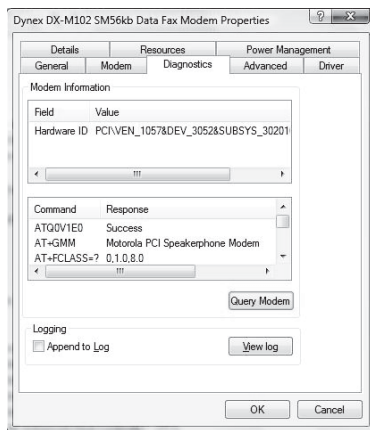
Dynex DX-M102 SM56kb Data Fax Modem Properties

Details | Resources | Power Management
General | Modem | Diagnostics | Advanced | Driver

Modem Information

| Field | Value |
|---|---|
| Hardware ID | PCI\VEN_1057&DEV_3052&SUBSYS_30201 |

| Command | Response |
|---|---|
| ATQ0V1E0 | Success |
| AT+GMM | Motorola PCI Speakerphone Modem |
| AT+FCLASS=? | 0,1,0,8,0 |

Query Modem

Logging

Append to Log

View log

OK

Cancel